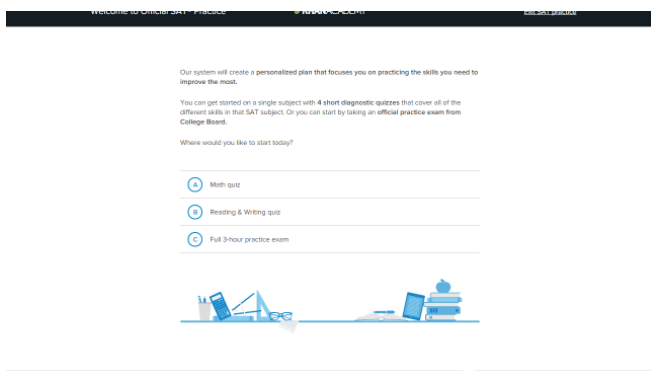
Welcome to Official SAT® Practice

KHANACADEMY

Exit SAT practice

Our system will create a personalized plan that focuses you on practicing the skills you need to improve the most.

You can get started on a single subject with 4 short diagnostic quizzes that cover all of the different skills in that SAT subject. Or you can start by taking an official practice exam from College Board.

Where would you like to start today?

A Math quiz

B Reading & Writing quiz

C Full 3-hour practice exam